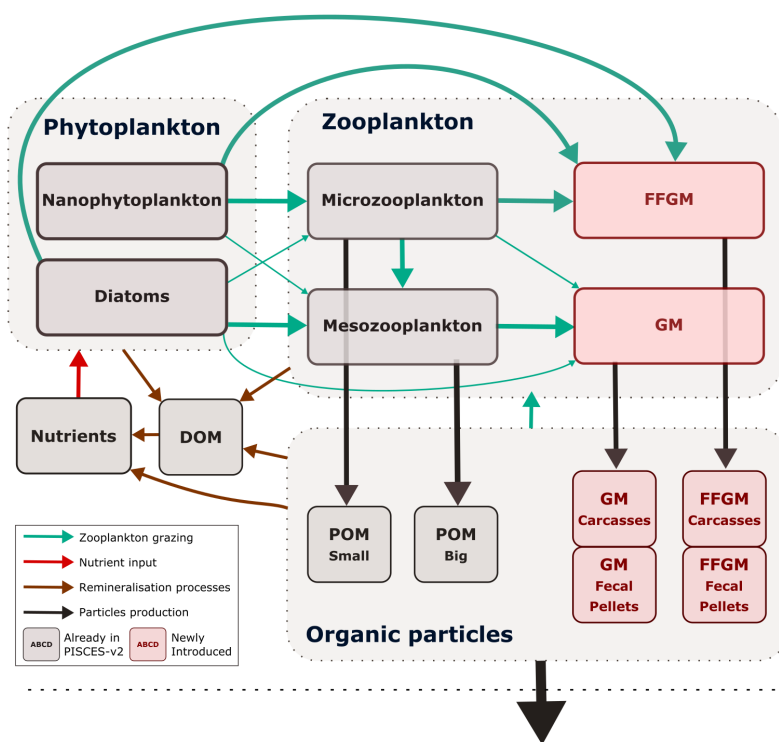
Phytoplankton

Nanophytoplankton

Diatoms

Zooplankton

Microzooplankton

Mesozooplankton

FFGM

GM

Nutrients

DOM

POM Small

POM Big

GM Carcasses

GM Fecal Pellets

FFGM Carcasses

FFGM Fecal Pellets

Organic particles

Zooplankton grazing
Nutrient input
Remineralisation processes
Particles production
ABCD Already in PISCES-v2
ABCD Newly Introduced